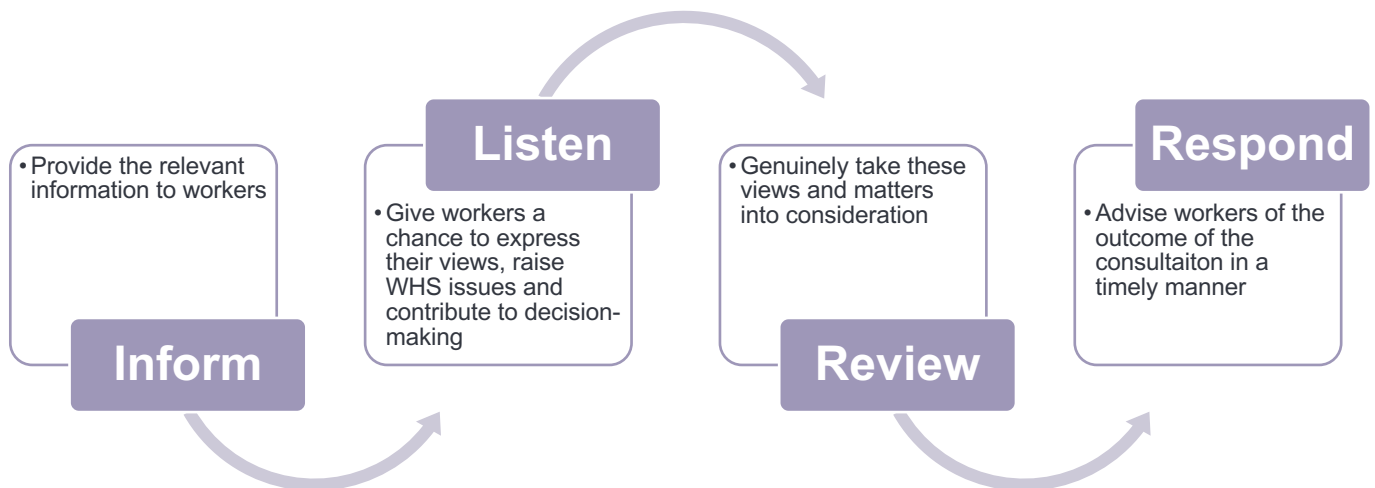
• Provide the relevant information to workers

Inform

Listen

• Give workers a chance to express their views, raise WHS issues and contribute to decision-making

• Genuinely take these views and matters into consideration

Review

Respond

• Advise workers of the outcome of the consultaiton in a timely manner